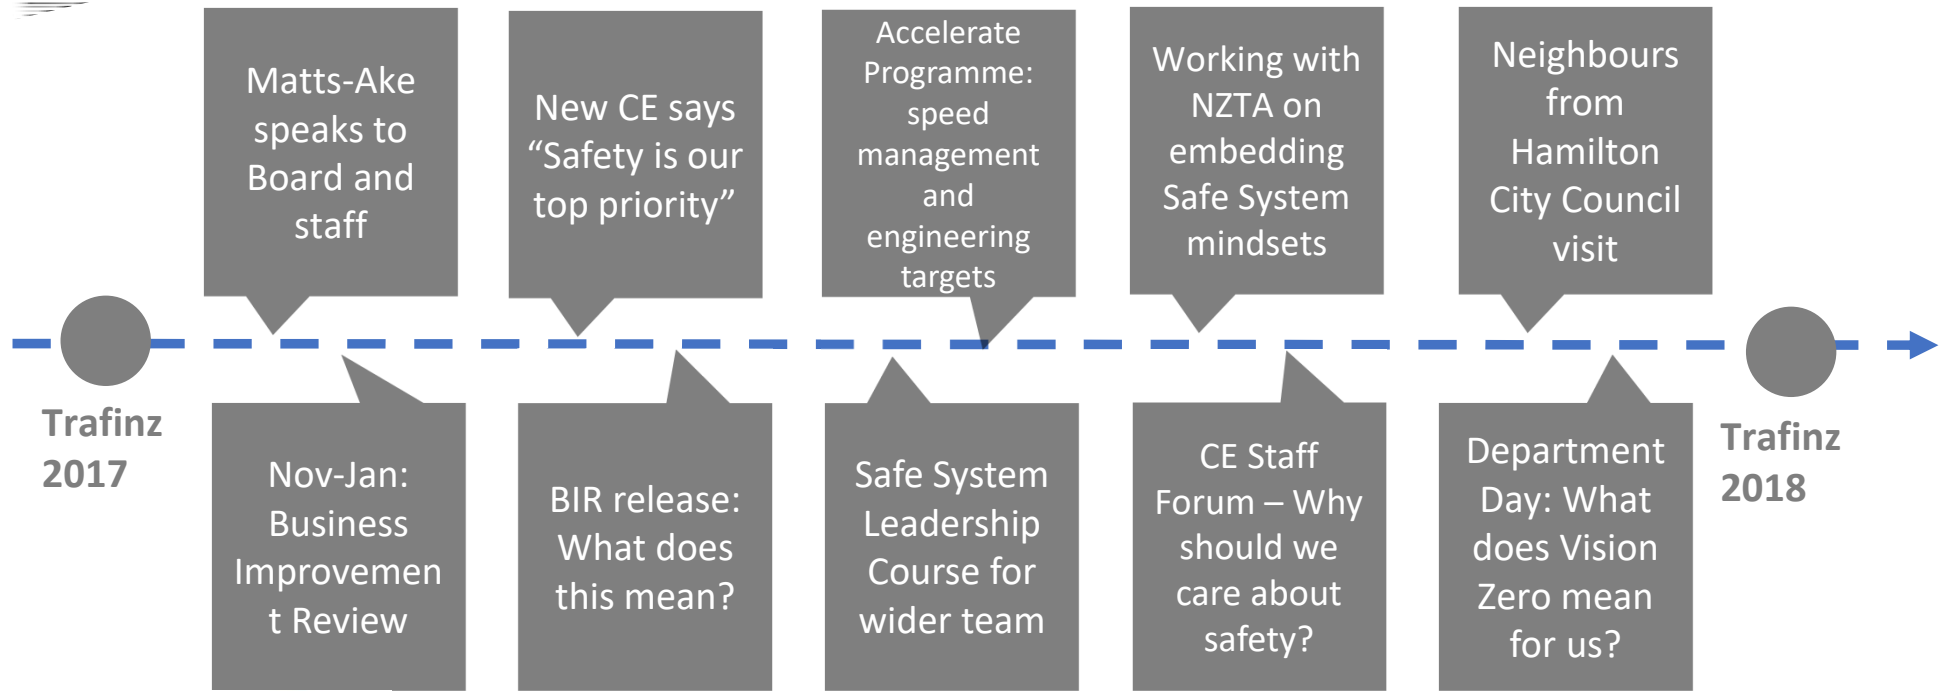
Trafinz 2017

Matts-Ake speaks to Board and staff

Nov-Jan: Business Improvement Review

New CE says "Safety is our top priority"

BIR release: What does this mean?

Accelerate Programme: speed management and engineering targets

Safe System Leadership Course for wider team

Working with NZTA on embedding Safe System mindsets

CE Staff Forum – Why should we care about safety?

Neighbours from Hamilton City Council visit

Department Day: What does Vision Zero mean for us?

Trafinz 2018